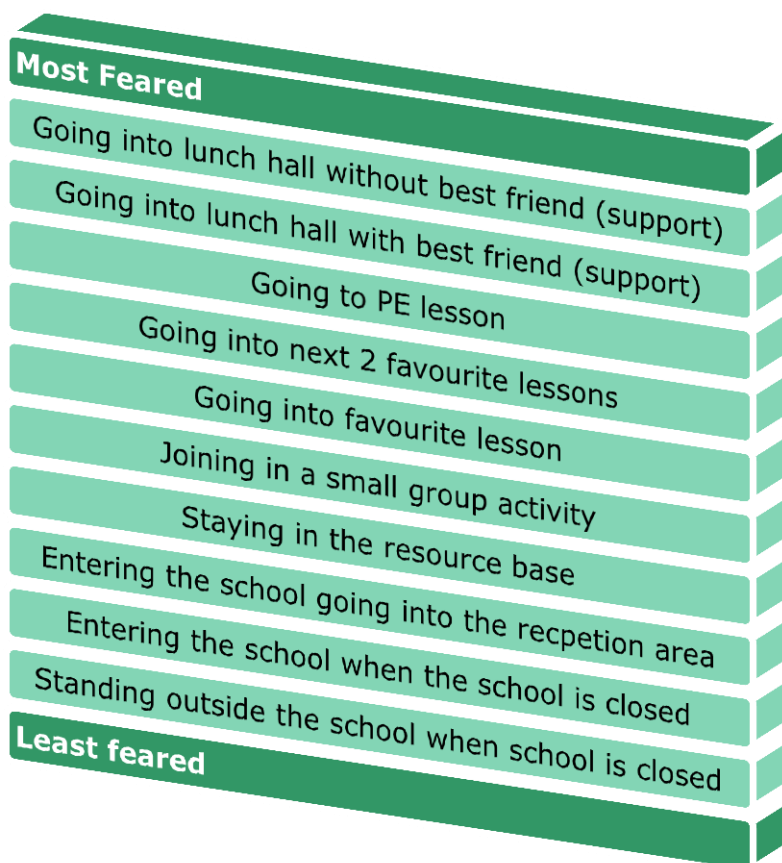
Most Feared

Going into lunch hall without best friend (support)

Going into lunch hall with best friend (support)

Going to PE lesson

Going into next 2 favourite lessons

Going into favourite lesson

Joining in a small group activity

Staying in the resource base

Entering the school going into the recpetion area

Entering the school when the school is closed

Standing outside the school when school is closed

Least feared